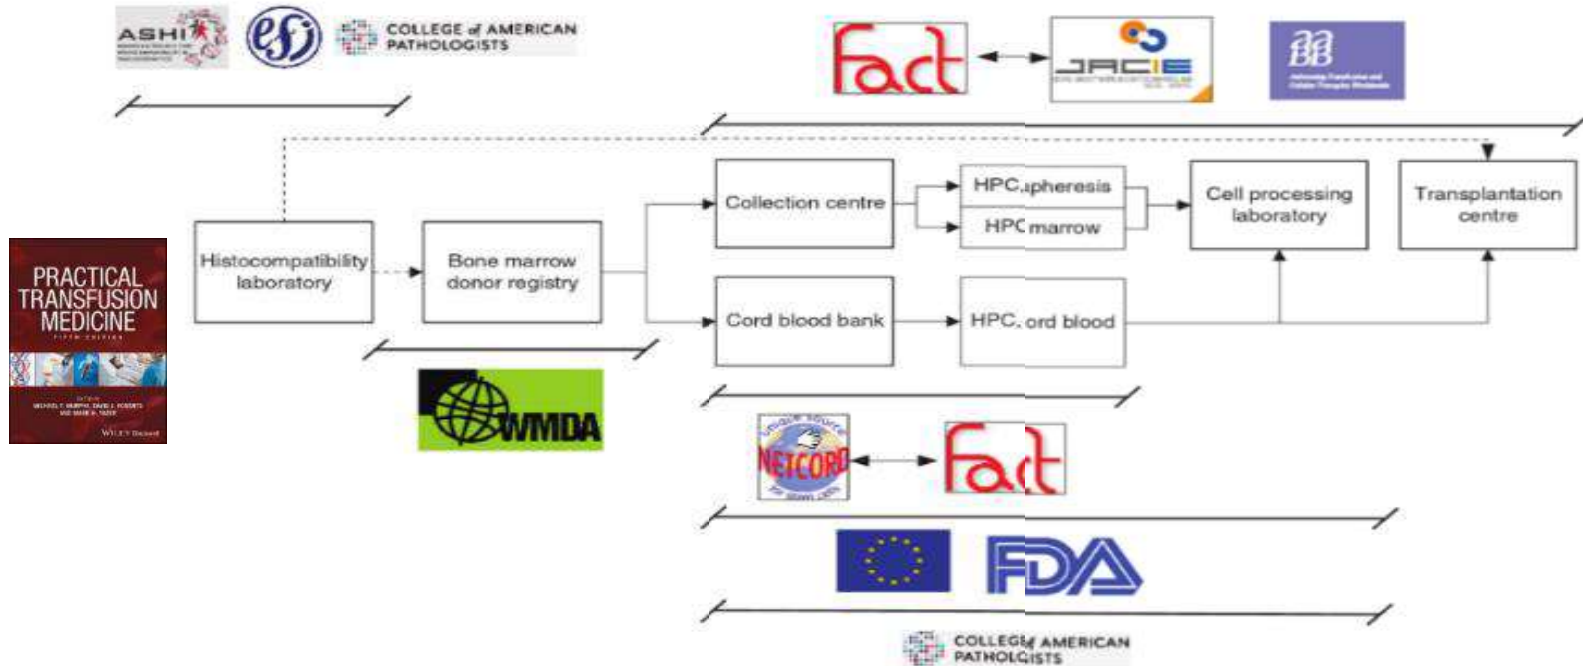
ASHI

efi

COLLEGE of AMERICAN PATHOLOGISTS

Fact

JACIE

aa BB

Histocompatibility laboratory

Bone marrow donor registry

Collection centre

HPC, apheresis

HPC marrow

Cell processing laboratory

Transplantation centre

Cord blood bank

HPC, ord blood

PRACTICAL TRANSFUSION MEDICINE

WILEY Blackwell

WMDA

NETCORD

Fact

FDA

COLLEGE AMERICAN PATHOLOGISTS